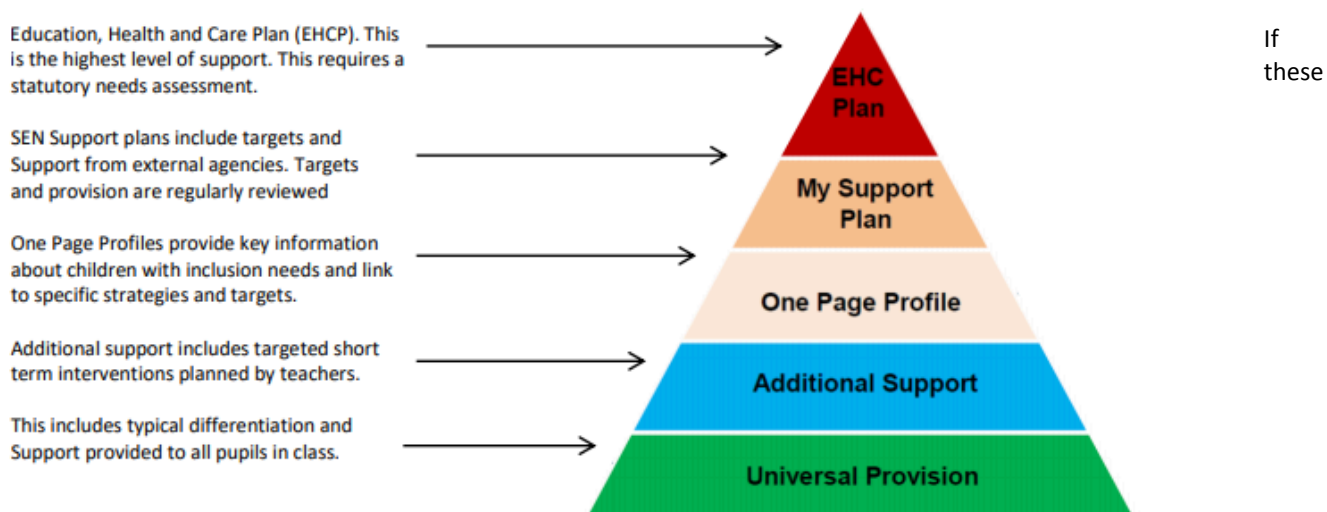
Education, Health and Care Plan (EHCP). This is the highest level of support. This requires a statutory needs assessment.

SEN Support plans include targets and Support from external agencies. Targets and provision are regularly reviewed

One Page Profiles provide key information about children with inclusion needs and link to specific strategies and targets.

Additional support includes targeted short term interventions planned by teachers.

This includes typical differentiation and Support provided to all pupils in class.

EHC Plan

My Support Plan

One Page Profile

Additional Support

Universal Provision

If these